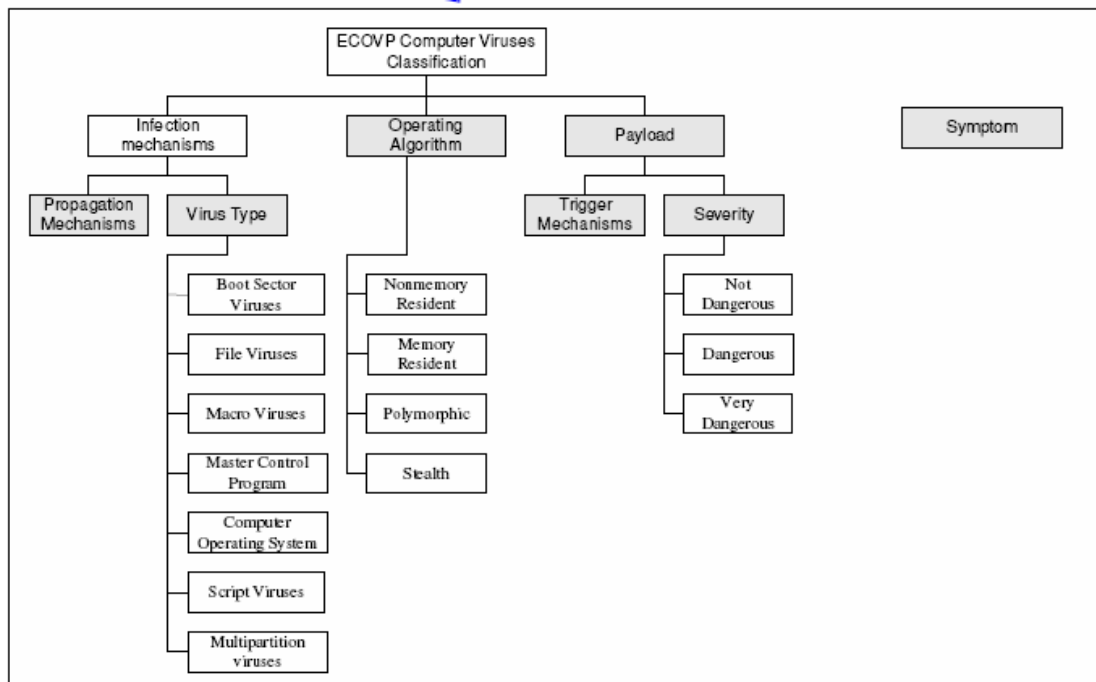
ECOVP Computer Viruses Classification

Infection mechanisms

Operating Algorithm

Payload

Symptom

Propagation Mechanisms

Virus Type

Trigger Mechanisms

Severity

Boot Sector Viruses

File Viruses

Macro Viruses

Master Control Program

Computer Operating System

Script Viruses

Multipartition viruses

Nonmemory Resident

Memory Resident

Polymorphic

Stealth

Not Dangerous

Dangerous

Very Dangerous